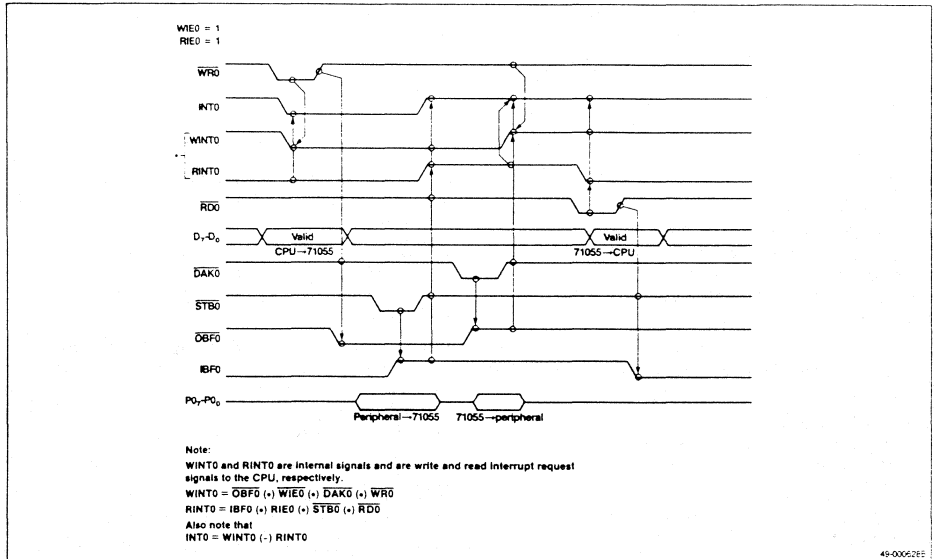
WIE0 = 1
RIE0 = 1

$\overline{WR0}$

INT0

WINT0

RINT0

$\overline{RD0}$

$D_7$-$D_0$

Valid

CPU→71055

Valid

71055→CPU

$\overline{DAK0}$

$\overline{STB0}$

$\overline{OBF0}$

IBF0

$P0_7$-$P0_0$

Peripheral→71055

71055→peripheral

Note:
WINT0 and RINT0 are internal signals and are write and read interrupt request signals to the CPU, respectively.
WINT0 = $\overline{OBF0}$ (•) $\overline{WIE0}$ (•) $\overline{DAK0}$ (•) $\overline{WR0}$
RINT0 = IBF0 (•) RIE0 (•) $\overline{STB0}$ (•) $\overline{RD0}$
Also note that
INT0 = WINT0 (-) RINT0

49-0006265